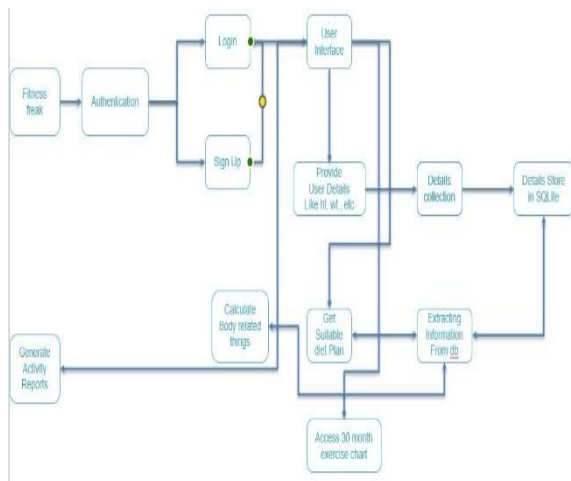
Fitness freak

Authentication

Login

Sign Up

User Interface

Provide User Details Like ht, wt., etc

Details collection

Details Store in SQLite

Calculate Body related things

Get Suitable diet Plan

Extracting Information From db

Generate Activity Reports

Access 30 month exercise chart